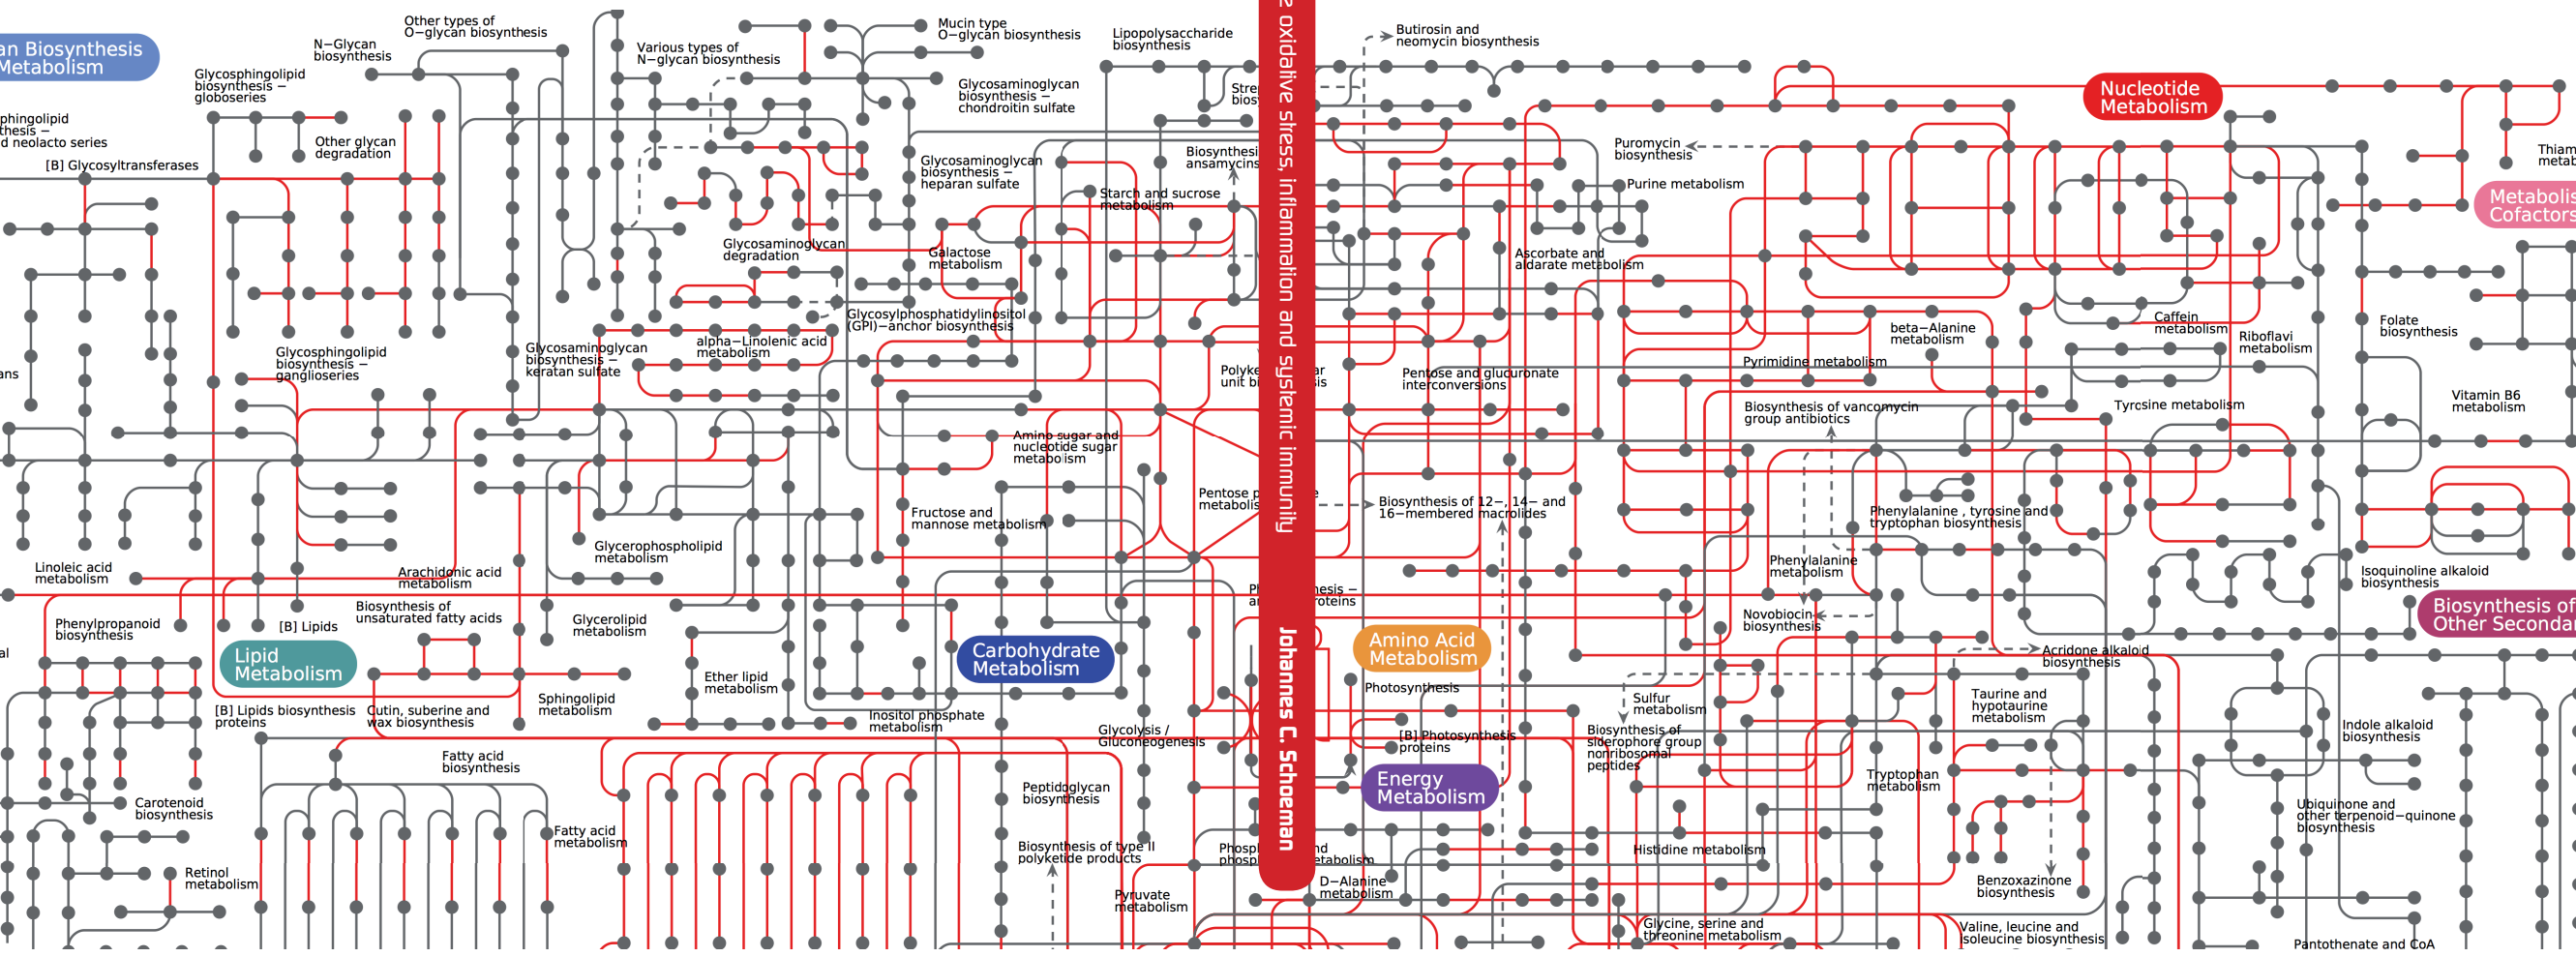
an Biosynthesis
Metabolism

N−Glycan biosynthesis
Other types of O−glycan biosynthesis
Glycosphingolipid biosynthesis − globoseries
phingolipid thesis − d neolacto series
Other glycan degradation
[B] Glycosyltransferases
Various types of N−glycan biosynthesis
Mucin type O−glycan biosynthesis
Lipopolysaccharide biosynthesis
Glycosaminoglycan biosynthesis − chondroitin sulfate
Glycosaminoglycan biosynthesis − heparan sulfate
Biosynthesi ansamycins
Starch and sucrose metabolism
Glycosaminoglycan degradation
Galactose metabolism
Glycosylphosphatidylinositol (GPI)−anchor biosynthesis
alpha−Linolenic acid metabolism
Glycosaminoglycan biosynthesis − keratan sulfate
Glycosphingolipid biosynthesis − gangliosereies
ans
Amino sugar and nucleotide sugar metabolism
Fructose and mannose metabolism
Glycerophospholipid metabolism
Arachidonic acid metabolism
Linoleic acid metabolism
Biosynthesis of unsaturated fatty acids
Glycerolipid metabolism
Phenylpropanoid biosynthesis
[B] Lipids
Lipid Metabolism
Carbohydrate Metabolism
Ether lipid metabolism
Inositol phosphate metabolism
[B] Lipids biosynthesis proteins
Cutin, suberine and wax biosynthesis
Sphingolipid metabolism
Fatty acid biosynthesis
Carotenoid biosynthesis
Fatty acid metabolism
Retinol metabolism
Peptidoglycan biosynthesis
Biosynthesis of type II polyketide products
Pyruvate metabolism
Glycolysis / Gluconeogenesis
Polyke unit bi
Pentose p metabolis
al
Stre bios
e oxidative stress, inflammation and systemic immunity
Johannes C. Schoeman
Butirosin and neomycin biosynthesis
Nucleotide Metabolism
Puromycin biosynthesis
Purine metabolism
Ascorbate and aldarate metabolism
Pentose and glucuronate interconversions
Biosynthesis of 12−, 14− and 16−membered macrolides
Amino Acid Metabolism
Photosynthesis
[B] Photosynthesis proteins
Energy Metabolism
D−Alanine metabolism
Phosp phosp
nd etabolism
Pl ar
esis − roteins
ar is
beta−Alanine metabolism
Pyrimidine metabolism
Caffein metabolism
Riboflavi metabolism
Folate biosynthesis
Thiam metab
Metabolis Cofactors
Biosynthesis of vancomycin group antibiotics
Tyrosine metabolism
Vitamin B6 metabolism
Phenylalanine , tyrosine and tryptophan biosynthesis
Phenylalanine metabolism
Novobiocin biosynthesis
Isoquinoline alkaloid biosynthesis
Biosynthesis of Other Secondar
Acridone alkaloid biosynthesis
Sulfur metabolism
Biosynthesis of siderophore group nonribosomal peptides
Taurine and hypotaurine metabolism
Indole alkaloid biosynthesis
Tryptophan metabolism
Ubiquinone and other terpenoid−quinone biosynthesis
Histidine metabolism
Benzoxazinone biosynthesis
Glycine, serine and threonine metabolism
Valine, leucine and isoleucine biosynthesis
Pantothenate and CoA